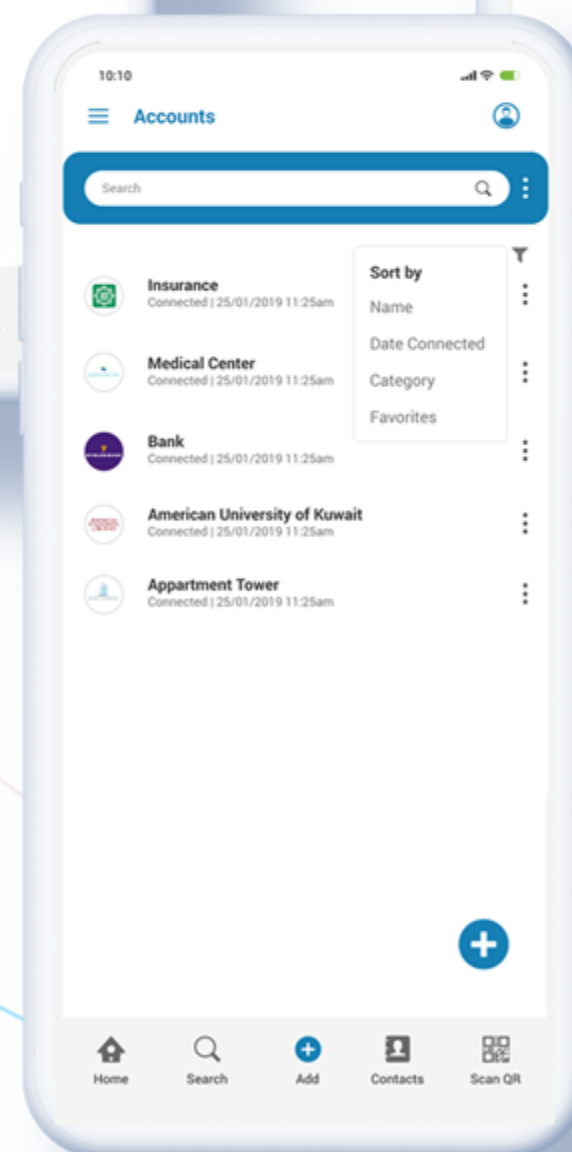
10:10

Accounts

Search

Insurance
Connected | 25/01/2019 11:25am

Medical Center
Connected | 25/01/2019 11:25am

Bank
Connected | 25/01/2019 11:25am

American University of Kuwait
Connected | 25/01/2019 11:25am

Appartment Tower
Connected | 25/01/2019 11:25am

Sort by
Name
Date Connected
Category
Favorites

Home
Search
Add
Contacts
Scan QR